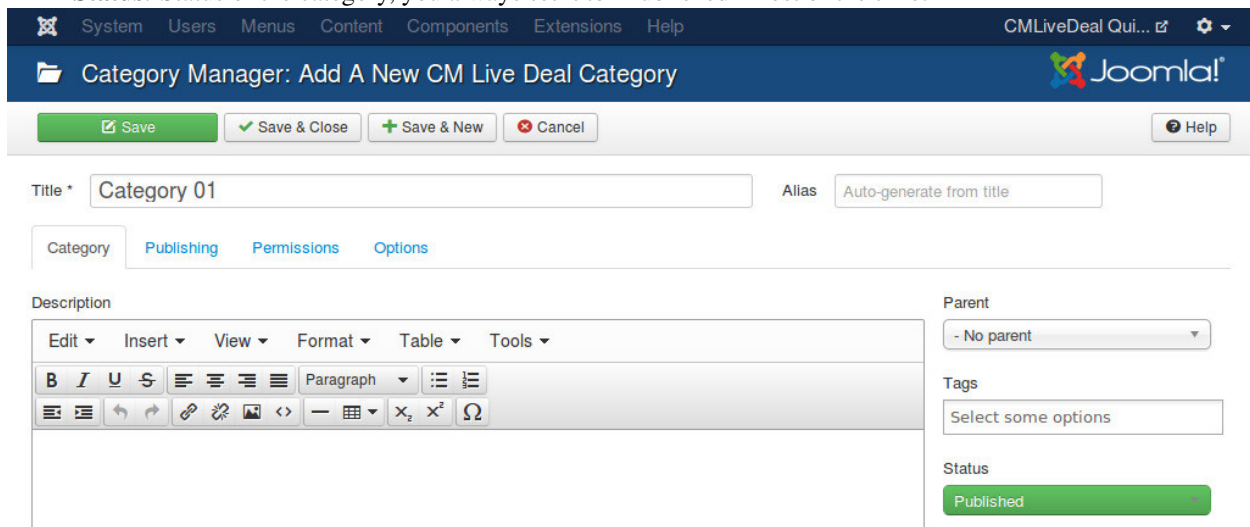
System Users Menus Content Components Extensions Help

CMLiveDeal Qui...

Category Manager: Add A New CM Live Deal Category

Joomla!

Save
Save & Close
Save & New
Cancel
Help

Title * Category 01

Alias Auto-generate from title

Category Publishing Permissions Options

Description

Edit Insert View Format Table Tools

B I U S Paragraph

$x_2$ $x^2$ Ω

Parent
- No parent

Tags
Select some options

Status
Published